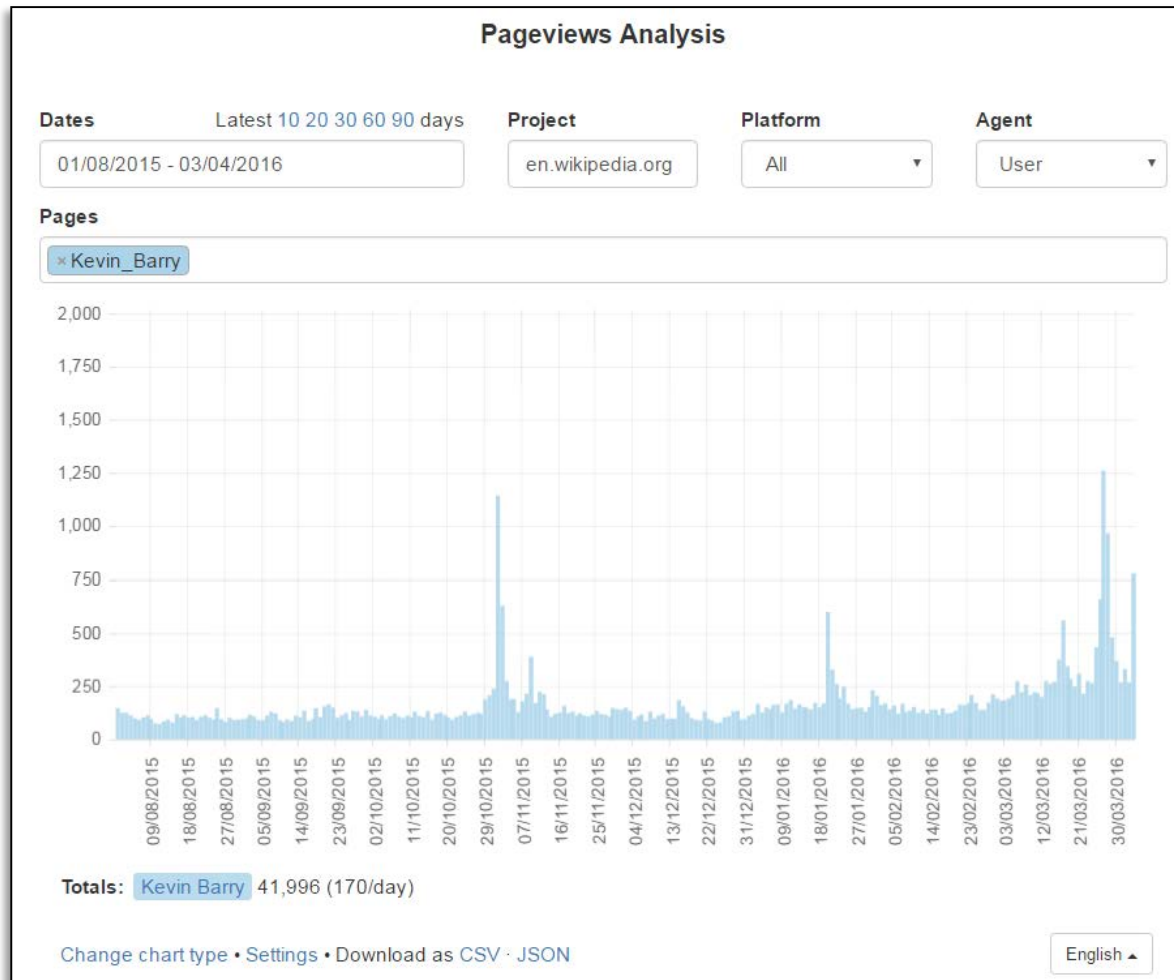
Pageviews Analysis

Dates Latest 10 20 30 60 90 days
01/08/2015 - 03/04/2016

Project
en.wikipedia.org

Platform
All

Agent
User

Pages
× Kevin_Barry

2,000
1,750
1,500
1,250
1,000
750
500
250
0

09/08/2015
18/08/2015
27/08/2015
05/09/2015
14/09/2015
23/09/2015
02/10/2015
11/10/2015
20/10/2015
29/10/2015
07/11/2015
16/11/2015
25/11/2015
04/12/2015
13/12/2015
22/12/2015
31/12/2015
09/01/2016
18/01/2016
27/01/2016
05/02/2016
14/02/2016
23/02/2016
03/03/2016
12/03/2016
21/03/2016
30/03/2016

Totals: Kevin Barry 41,996 (170/day)

Change chart type • Settings • Download as CSV · JSON

English